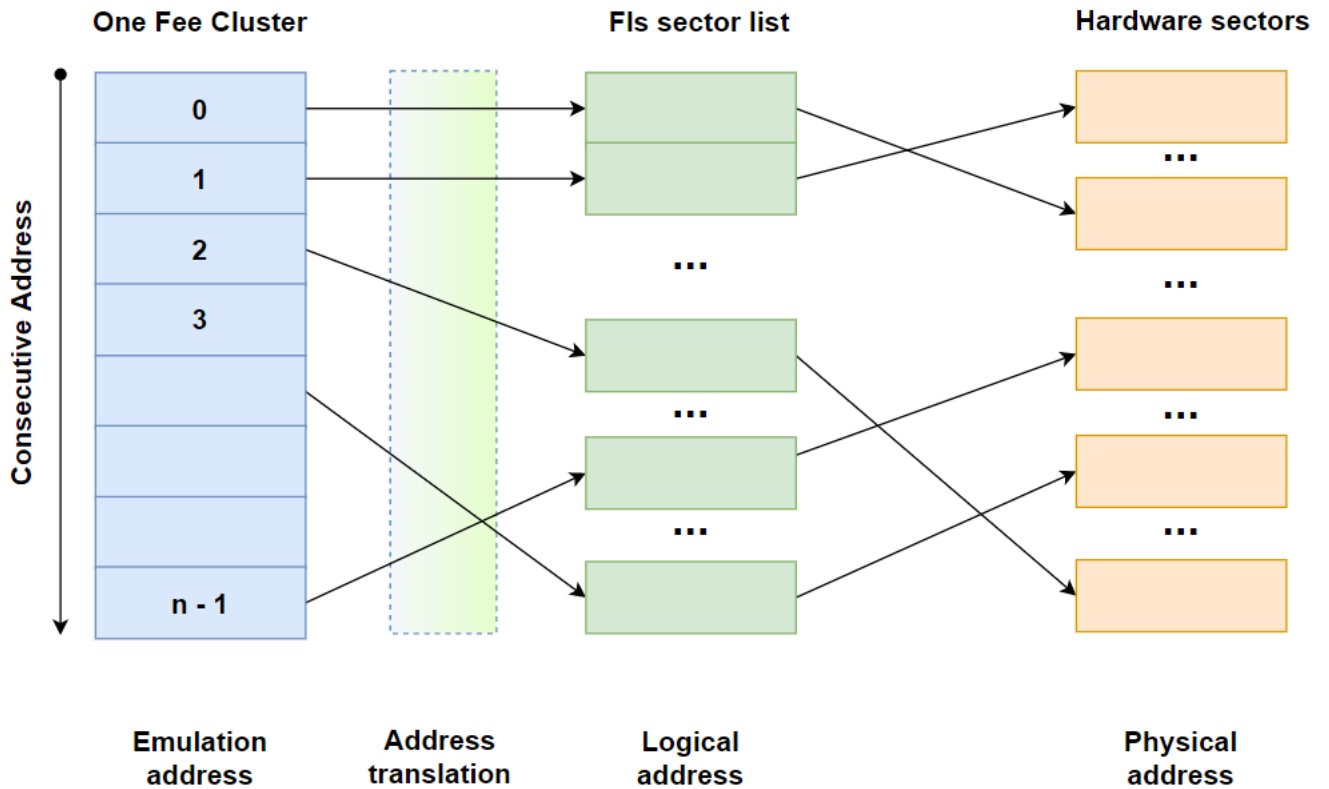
One Fee Cluster

Fls sector list

Hardware sectors

Consecutive Address

0

1

2

3

n - 1

...

...

...

...

...

...

...

Emulation address

Address translation

Logical address

Physical address